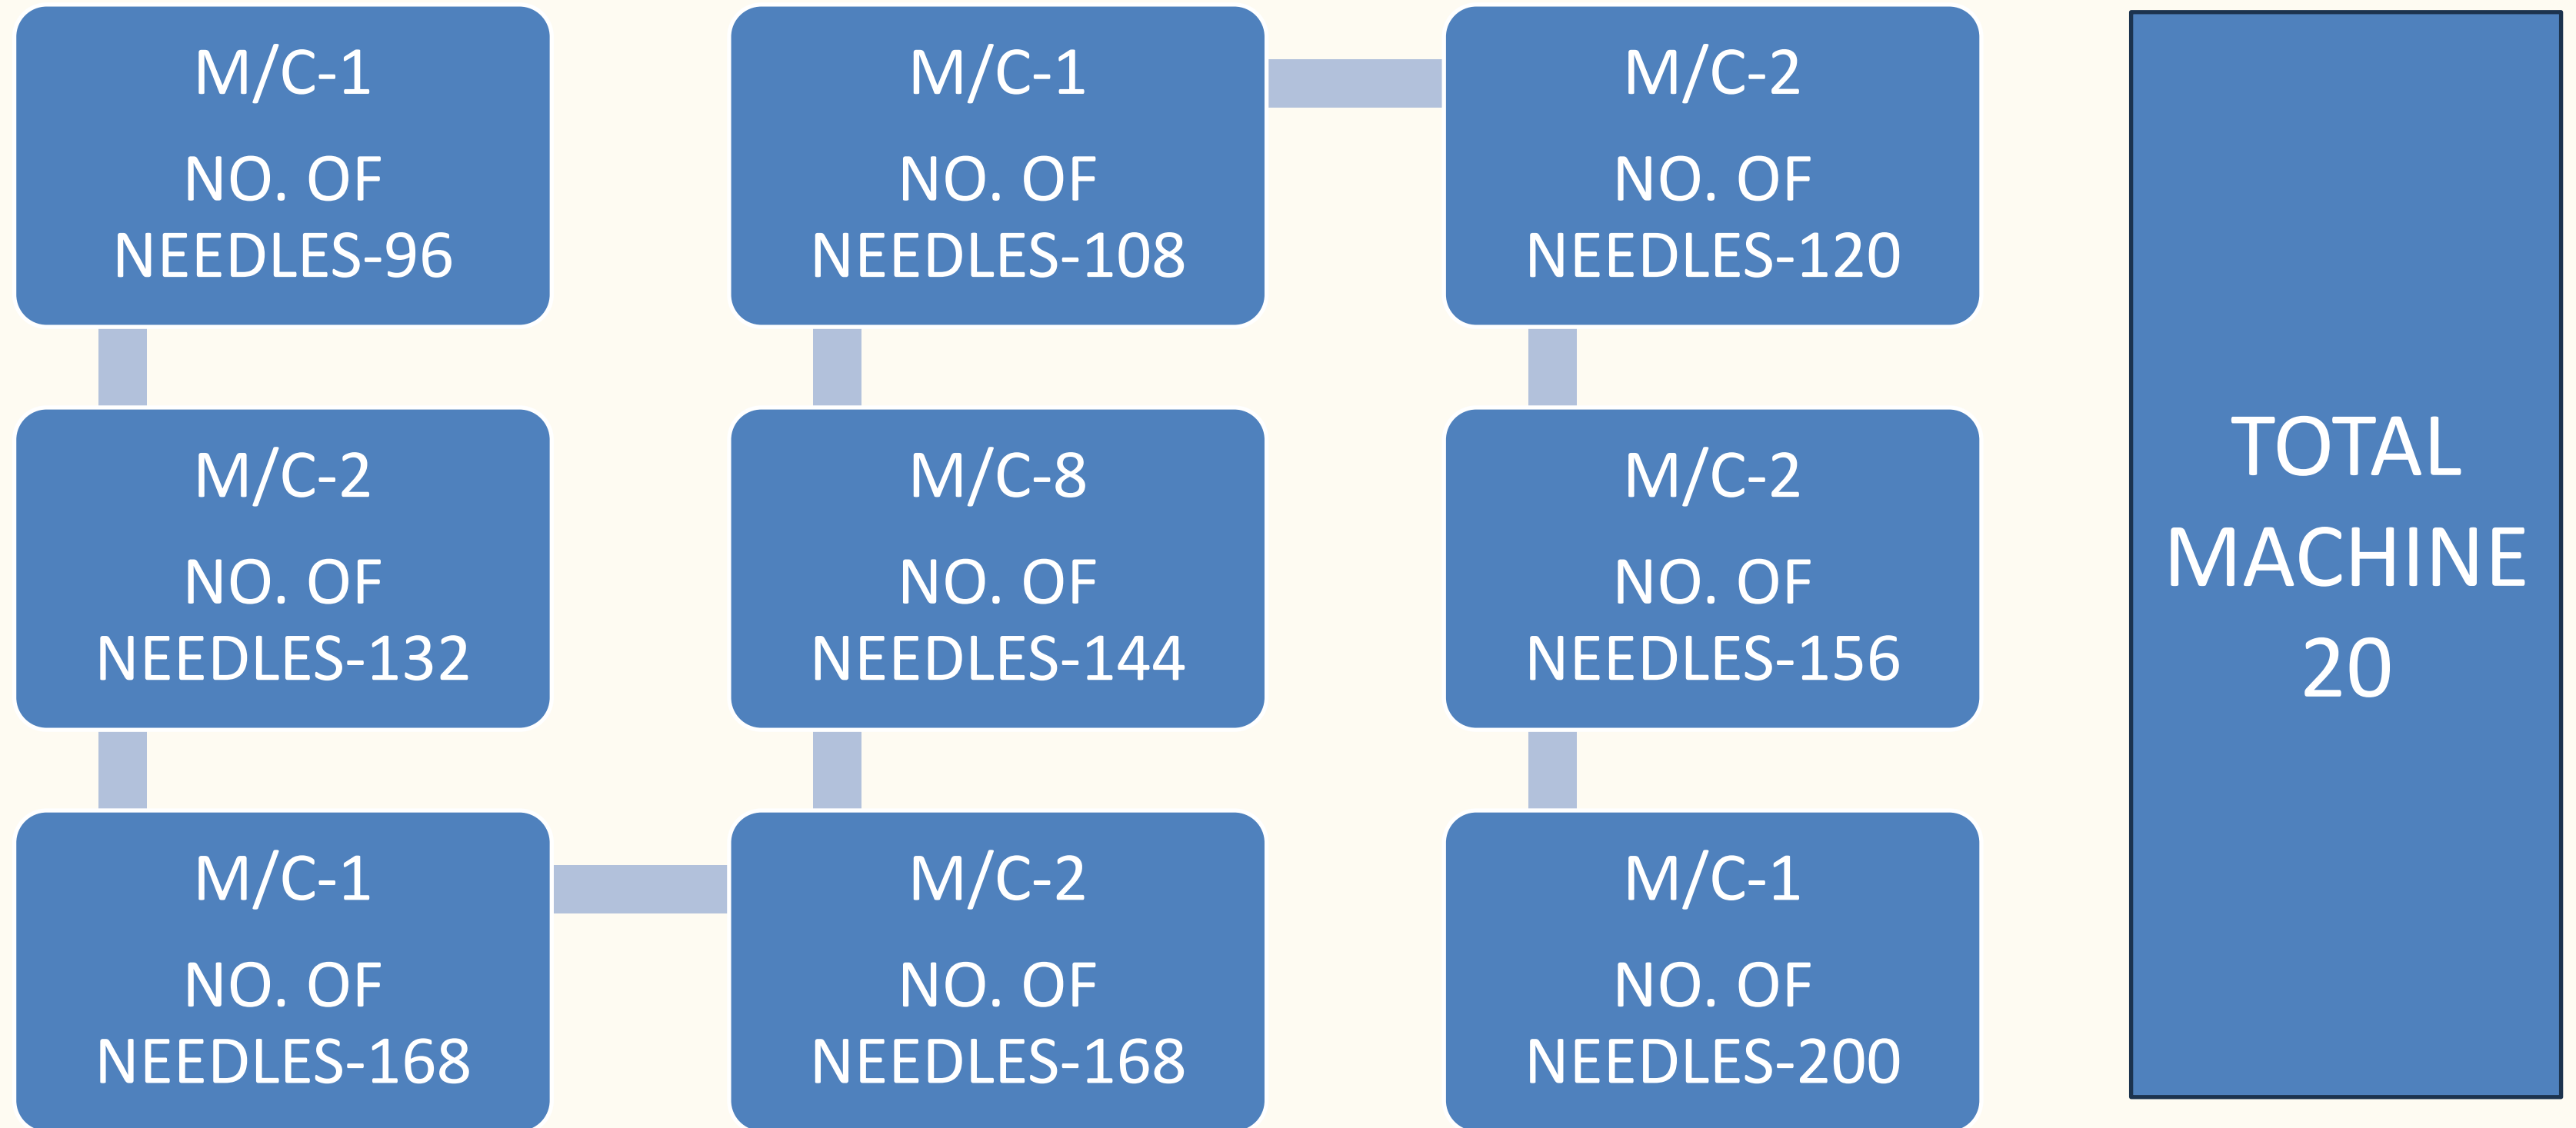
M/C-1
NO. OF NEEDLES-96

M/C-2
NO. OF NEEDLES-132

M/C-1
NO. OF NEEDLES-168

M/C-2
NO. OF NEEDLES-168

M/C-8
NO. OF NEEDLES-144

M/C-1
NO. OF NEEDLES-108

M/C-2
NO. OF NEEDLES-120

M/C-2
NO. OF NEEDLES-156

M/C-1
NO. OF NEEDLES-200

TOTAL MACHINE 20